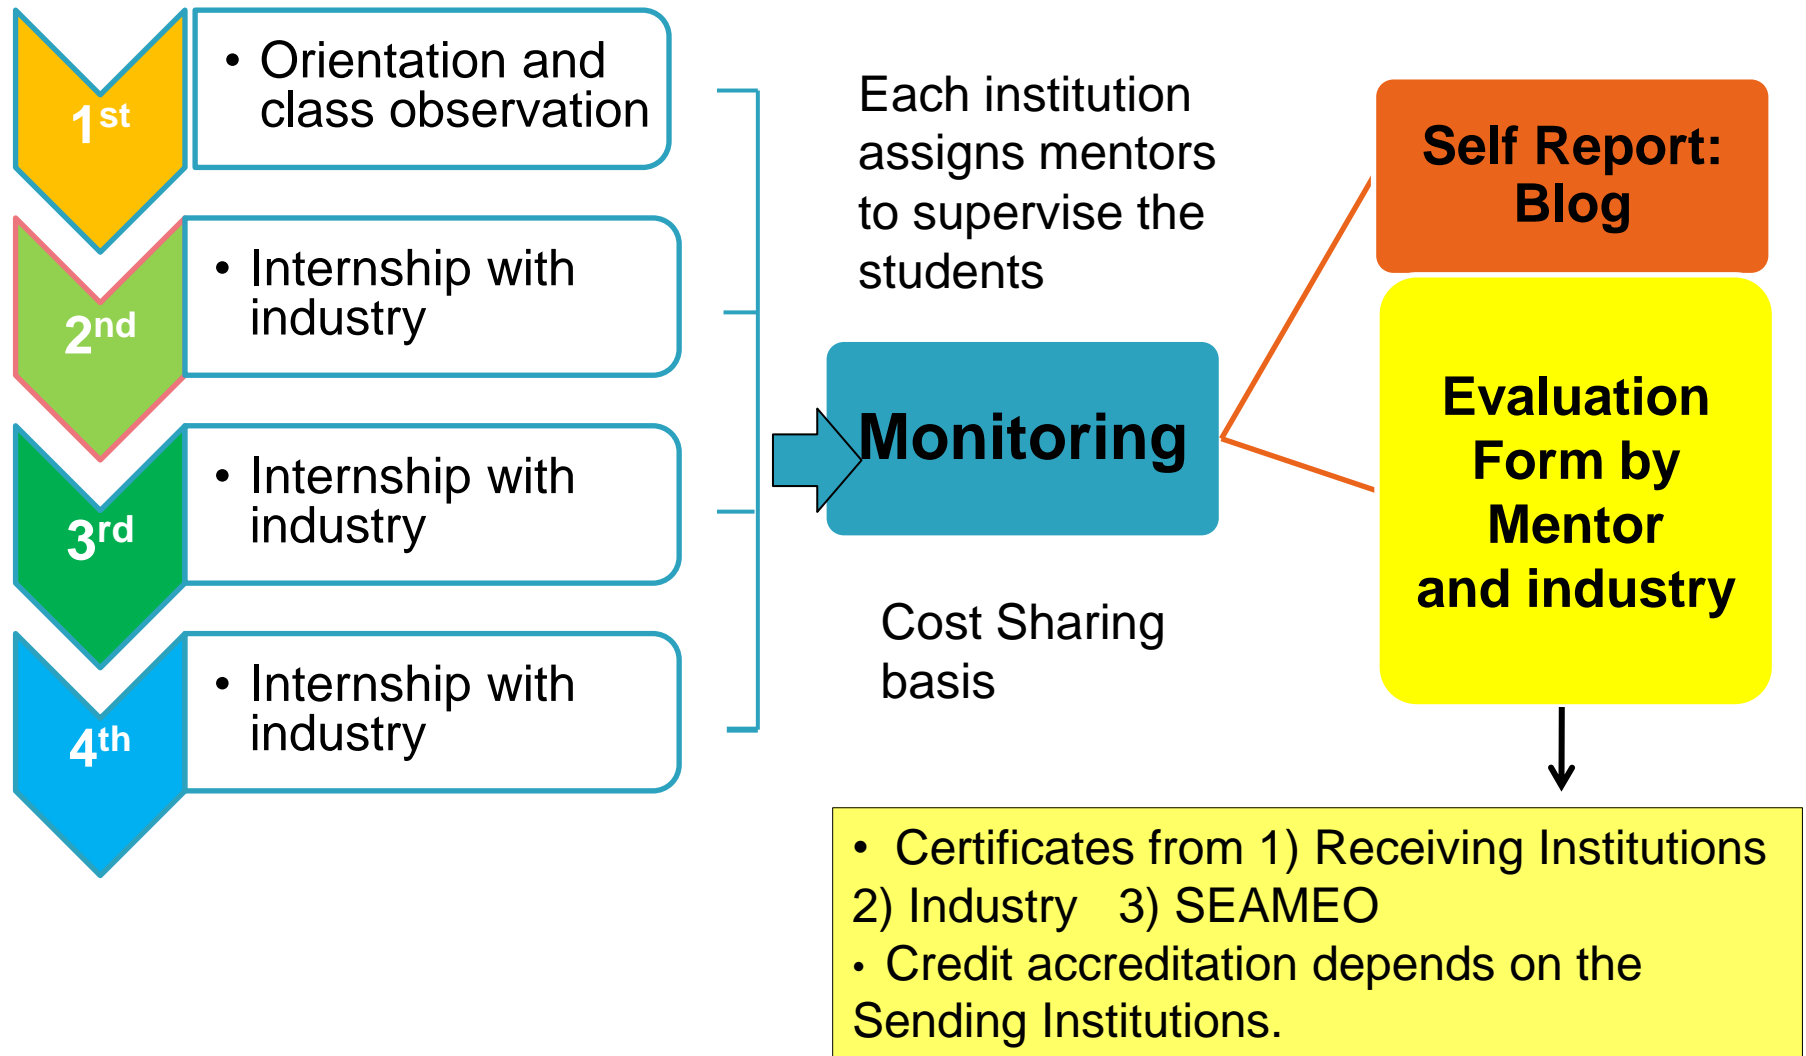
$1^{st}$

• Orientation and class observation

$2^{nd}$

• Internship with industry

$3^{rd}$

• Internship with industry

$4^{th}$

• Internship with industry

Each institution assigns mentors to supervise the students

Monitoring

Cost Sharing basis

Self Report: Blog

Evaluation Form by Mentor and industry

• Certificates from 1) Receiving Institutions 2) Industry 3) SEAMEO
• Credit accreditation depends on the Sending Institutions.